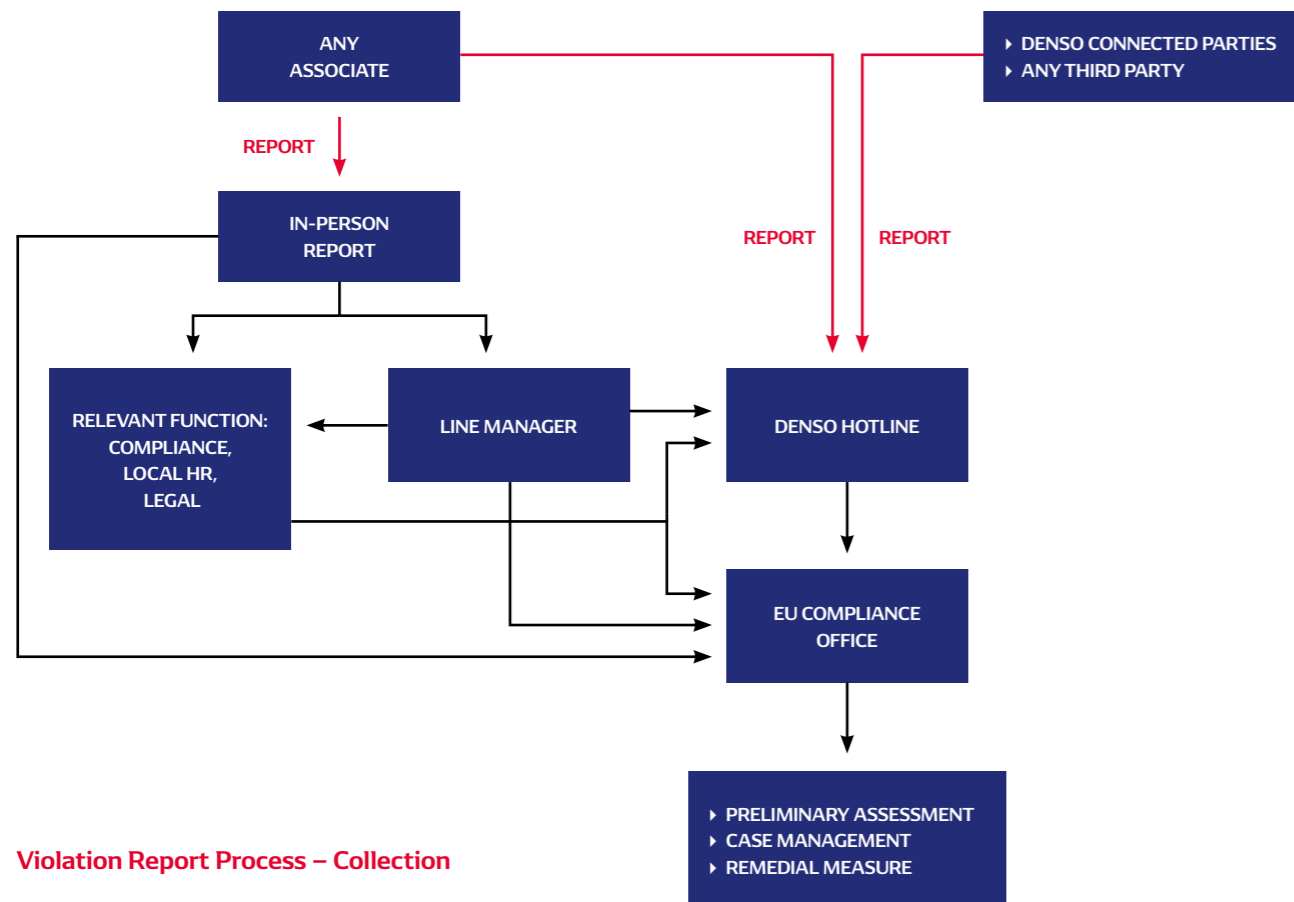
ANY ASSOCIATE

DENSO CONNECTED PARTIES
ANY THIRD PARTY

REPORT

IN-PERSON REPORT

REPORT

REPORT

RELEVANT FUNCTION: COMPLIANCE, LOCAL HR, LEGAL

LINE MANAGER

DENSO HOTLINE

EU COMPLIANCE OFFICE

PRELIMINARY ASSESSMENT
CASE MANAGEMENT
REMEDIAL MEASURE

Violation Report Process – Collection